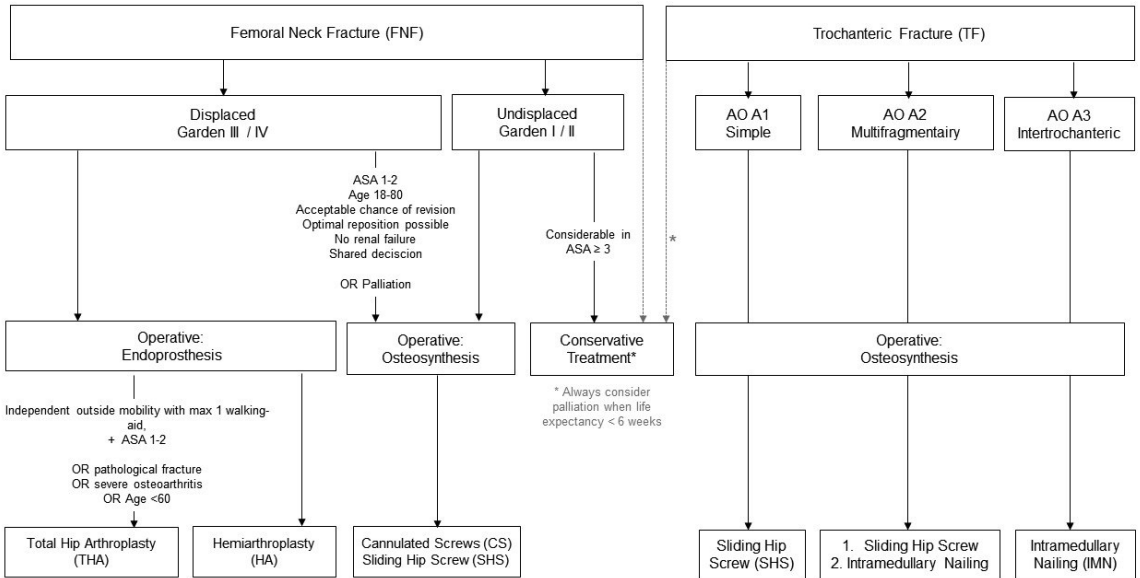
Femoral Neck Fracture (FNF)

Trochanteric Fracture (TF)

Displaced
Garden III / IV

Undisplaced
Garden I / II

AO A1
Simple

AO A2
Multifragmentairy

AO A3
Intertrochanteric

ASA 1-2
Age 18-80
Acceptable chance of revision
Optimal reposition possible
No renal failure
Shared deciscion

OR Palliation

Considerable in ASA ≥ 3

*

Operative:
Endoprosthesis

Operative:
Osteosynthesis

Conservative Treatment*

Operative:
Osteosynthesis

* Always consider palliation when life expectancy < 6 weeks

Independent outside mobility with max 1 walking-aid,
+ ASA 1-2

OR pathological fracture
OR severe osteoarthritis
OR Age <60

Total Hip Arthroplasty (THA)

Hemiarthroplasty (HA)

Cannulated Screws (CS)
Sliding Hip Screw (SHS)

Sliding Hip Screw (SHS)

1. Sliding Hip Screw
2. Intramedullary Nailing

Intramedullary Nailing (IMN)